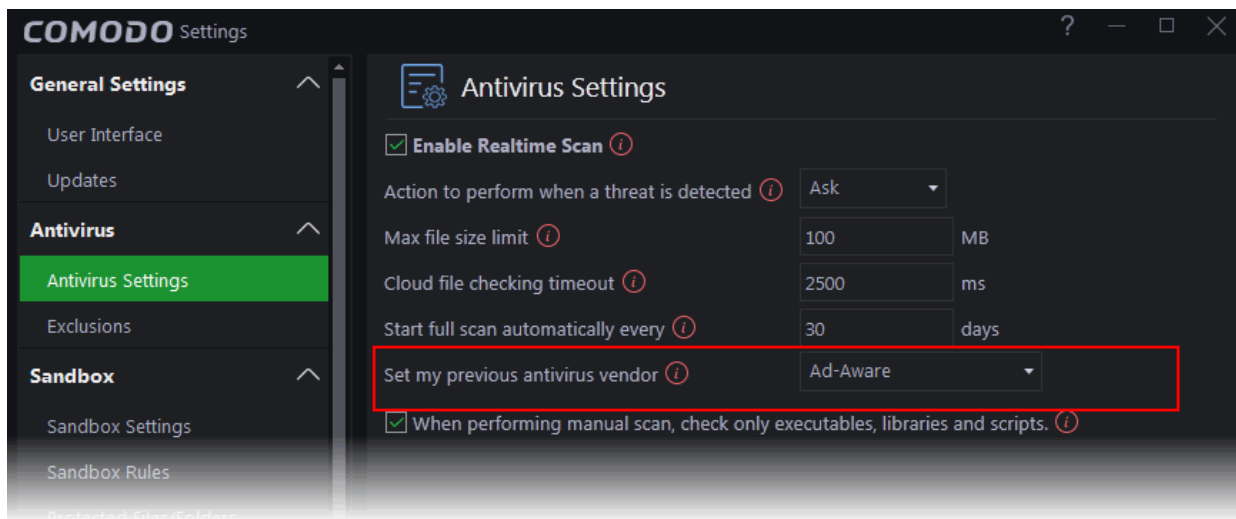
COMODO Settings

? — ☐ ✕

General Settings

User Interface

Updates

Antivirus

Antivirus Settings

Exclusions

Sandbox

Sandbox Settings

Sandbox Rules

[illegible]

Antivirus Settings

Enable Realtime Scan

Action to perform when a threat is detected | Ask

Max file size limit | 100 | MB

Cloud file checking timeout | 2500 | ms

Start full scan automatically every | 30 | days

Set my previous antivirus vendor | Ad-Aware

When performing manual scan, check only executables, libraries and scripts.